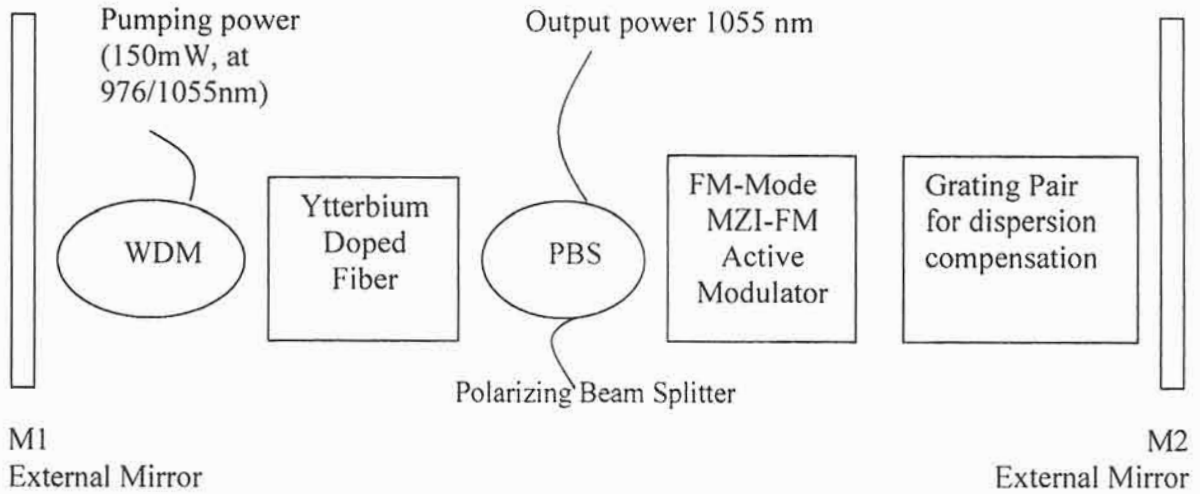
Pumping power (150mW, at 976/1055nm)

Output power 1055 nm

WDM

Ytterbium Doped Fiber

PBS

FM-Mode MZI-FM Active Modulator

Grating Pair for dispersion compensation

Polarizing Beam Splitter

M1
External Mirror

M2
External Mirror